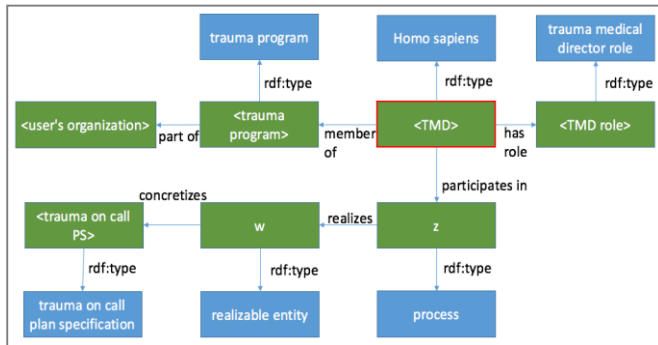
trauma program

Homo sapiens

trauma medical director role

rdf:type

rdf:type

rdf:type

<user's organization>

part of

<trauma program>

member of

<TMD>

has role

<TMD role>

participates in

concretizes

<trauma on call PS>

w

realizes

z

rdf:type

rdf:type

rdf:type

trauma on call plan specification

realizable entity

process